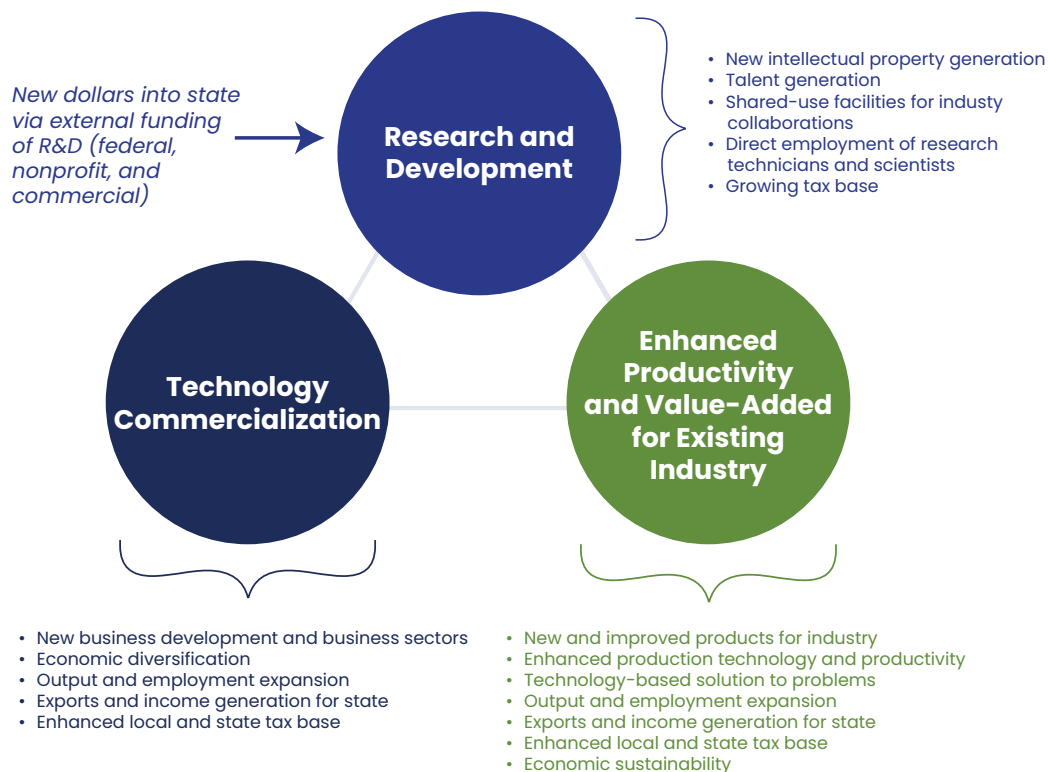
New dollars into state via external funding of R&D (federal, nonprofit, and commercial)

Research and Development

- New intellectual property generation
- Talent generation
- Shared-use facilities for industy collaborations
- Direct employment of research technicians and scientists
- Growing tax base

Technology Commercialization

Enhanced Productivity and Value-Added for Existing Industry

- New business development and business sectors
- Economic diversification
- Output and employment expansion
- Exports and income generation for state
- Enhanced local and state tax base

- New and improved products for industry
- Enhanced production technology and productivity
- Technology-based solution to problems
- Output and employment expansion
- Exports and income generation for state
- Enhanced local and state tax base
- Economic sustainability